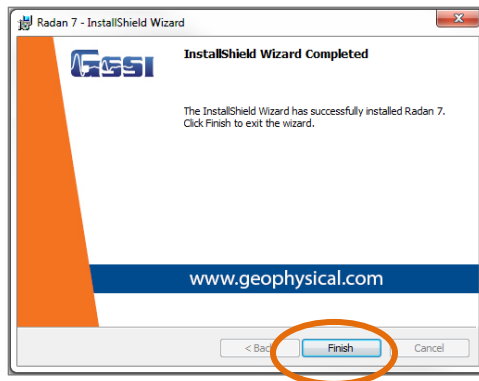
Radan 7 - InstallShield Wizard

GSSI

InstallShield Wizard Completed

The InstallShield Wizard has successfully installed Radan 7. Click Finish to exit the wizard.

www.geophysical.com

< Back

Finish

Cancel